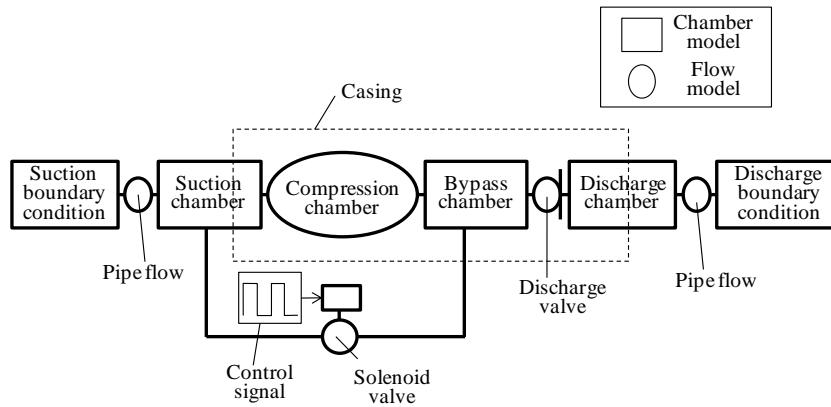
Chamber model
Flow model

Casing

Suction boundary condition
Suction chamber
Compression chamber
Bypass chamber
Discharge chamber
Discharge boundary condition

Pipe flow
Discharge valve
Pipe flow

Control signal
Solenoid valve